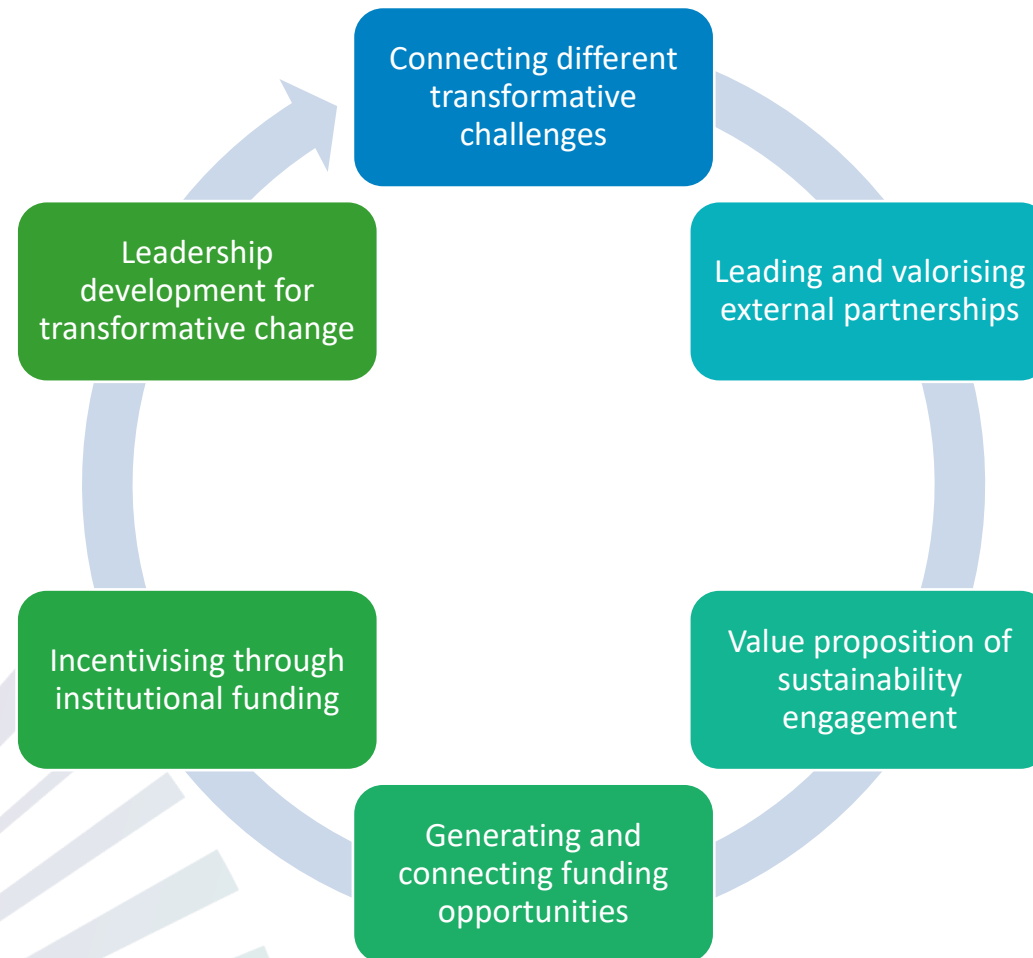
Connecting different transformative challenges

Leading and valorising external partnerships

Value proposition of sustainability engagement

Generating and connecting funding opportunities

Incentivising through institutional funding

Leadership development for transformative change